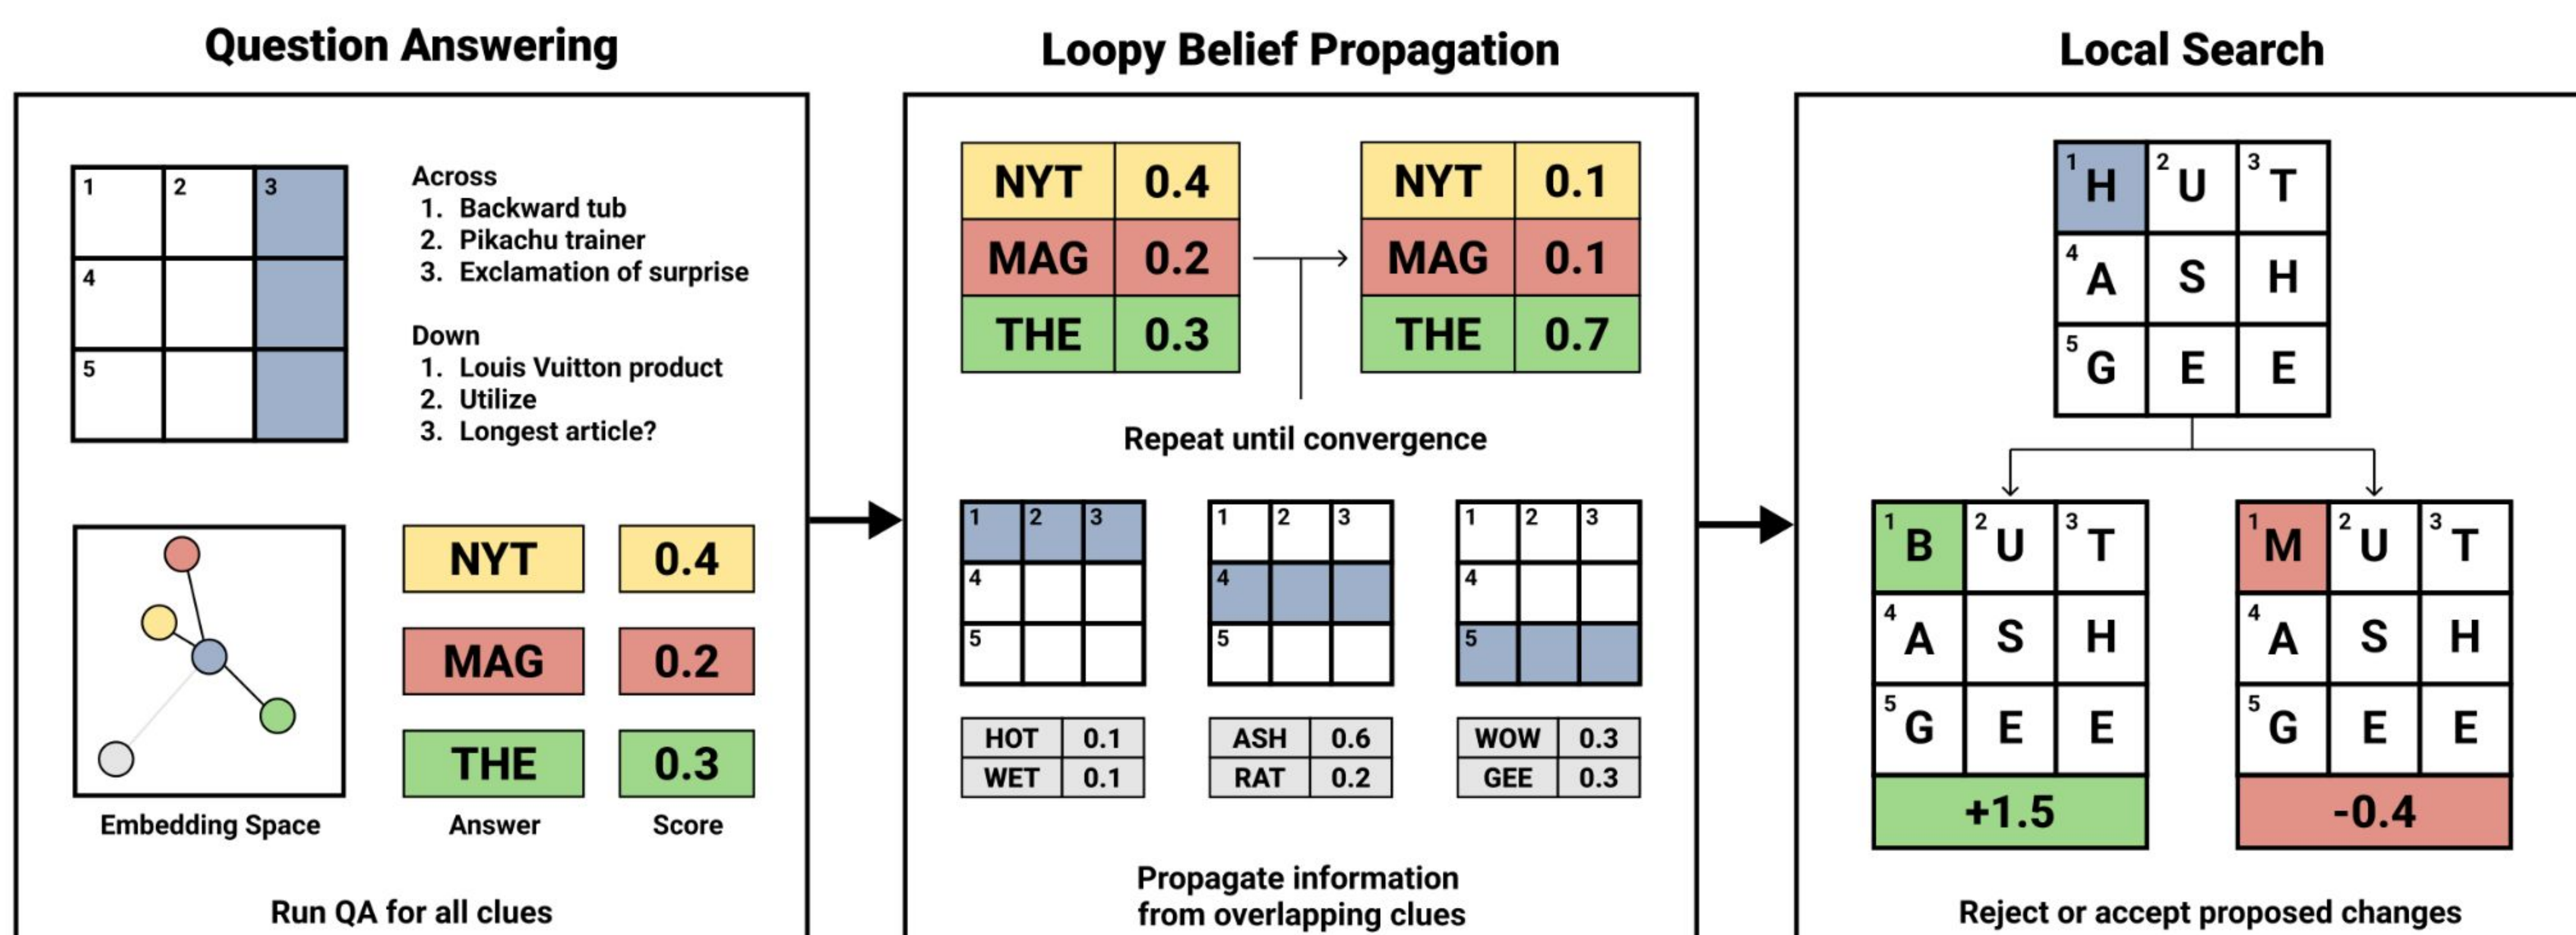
Question Answering

| 1 | 2 | 3 |
|---|---|---|
| 4 | | |
| 5 | | |

Across
1. Backward tub
2. Pikachu trainer
3. Exclamation of surprise

Down
1. Louis Vuitton product
2. Utilize
3. Longest article?

Embedding Space

| Answer | Score |
|---|---|
| NYT | 0.4 |
| MAG | 0.2 |
| THE | 0.3 |

Run QA for all clues

Loopy Belief Propagation

| NYT | 0.4 |
|---|---|
| MAG | 0.2 |
| THE | 0.3 |

| NYT | 0.1 |
|---|---|
| MAG | 0.1 |
| THE | 0.7 |

Repeat until convergence

| 1 | 2 | 3 |
|---|---|---|
| 4 | | |
| 5 | | |

| HOT | 0.1 |
|---|---|
| WET | 0.1 |

| 1 | 2 | 3 |
|---|---|---|
| 4 | | |
| 5 | | |

| ASH | 0.6 |
|---|---|
| RAT | 0.2 |

| 1 | 2 | 3 |
|---|---|---|
| 4 | | |
| 5 | | |

| WOW | 0.3 |
|---|---|
| GEE | 0.3 |

Propagate information from overlapping clues

Local Search

| 1 H | 2 U | 3 T |
|---|---|---|
| 4 A | S | H |
| 5 G | E | E |

| 1 B | 2 U | 3 T |
|---|---|---|
| 4 A | S | H |
| 5 G | E | E |

+1.5

| 1 M | 2 U | 3 T |
|---|---|---|
| 4 A | S | H |
| 5 G | E | E |

-0.4

Reject or accept proposed changes